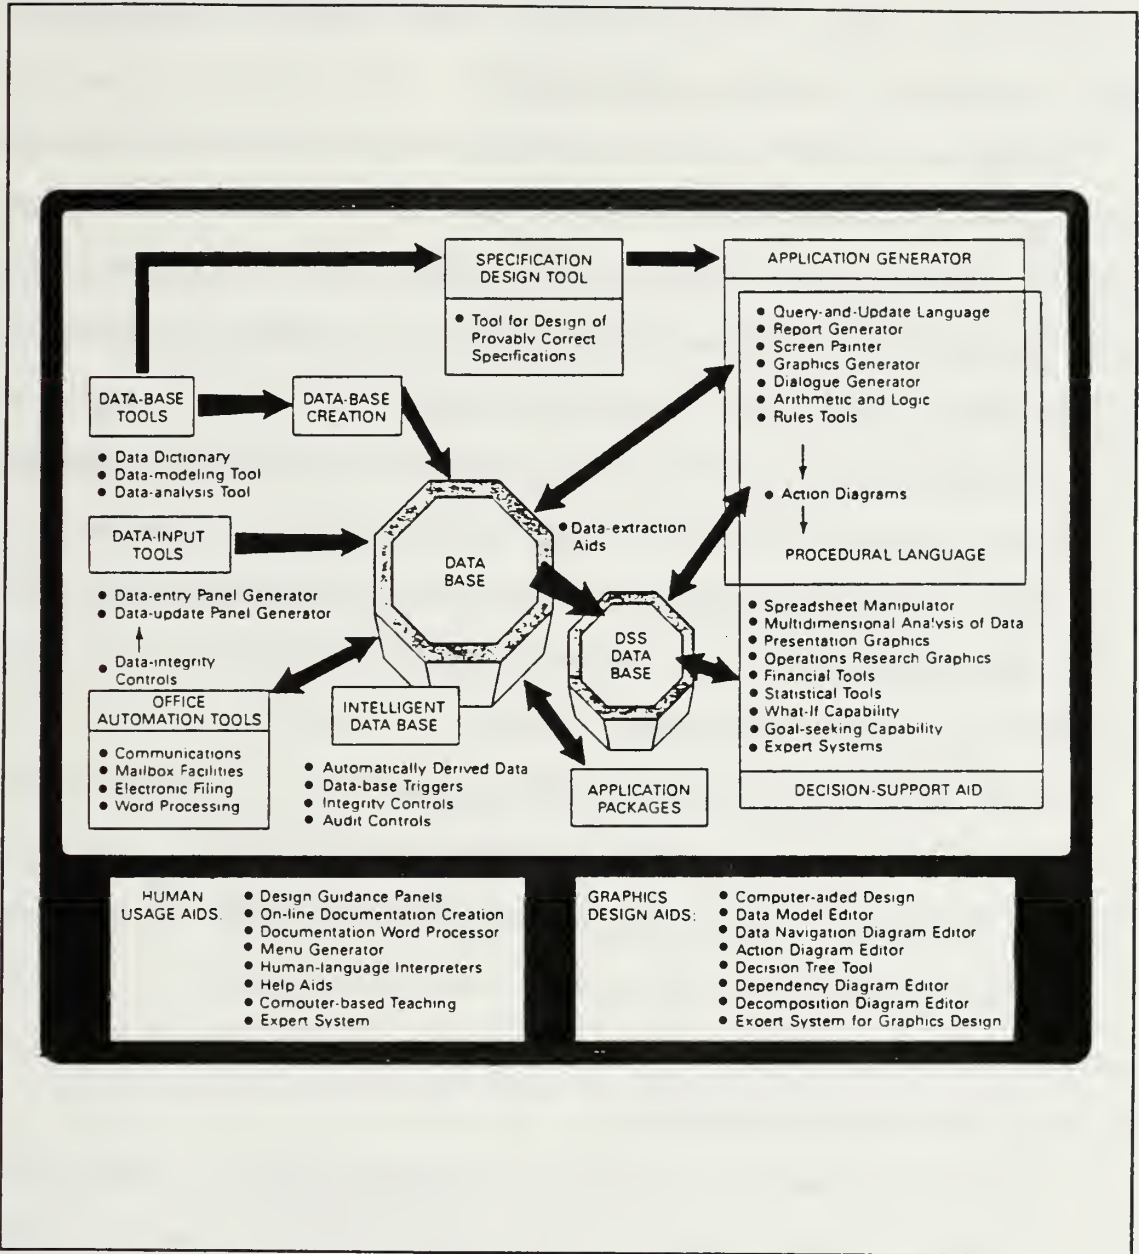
SPECIFICATION DESIGN TOOL

• Tool for Design of Provably Correct Specifications

APPLICATION GENERATOR

• Query-and-Update Language
• Report Generator
• Screen Painter
• Graphics Generator
• Dialogue Generator
• Arithmetic and Logic
• Rules Tools

• Action Diagrams

PROCEDURAL LANGUAGE

DATA-BASE TOOLS

• Data Dictionary
• Data-modeling Tool
• Data-analysis Tool

DATA-BASE CREATION

DATA-INPUT TOOLS

• Data-entry Panel Generator
• Data-update Panel Generator

• Data-integrity Controls

DATA BASE

• Data-extraction Aids

DSS DATA BASE

• Spreadsheet Manipulator
• Multidimensional Analysis of Data
• Presentation Graphics
• Operations Research Graphics
• Financial Tools
• Statistical Tools
• What-If Capability
• Goal-seeking Capability
• Expert Systems

DECISION-SUPPORT AID

OFFICE AUTOMATION TOOLS

• Communications
• Mailbox Facilities
• Electronic Filing
• Word Processing

INTELLIGENT DATA BASE

• Automatically Derived Data
• Data-base Triggers
• Integrity Controls
• Audit Controls

APPLICATION PACKAGES

HUMAN USAGE AIDS:
• Design Guidance Panels
• On-line Documentation Creation
• Documentation Word Processor
• Menu Generator
• Human-language Interpreters
• Help Aids
• Comouter-based Teaching
• Expert System

GRAPHICS DESIGN AIDS:
• Computer-aided Design
• Data Model Editor
• Data Navigation Diagram Editor
• Action Diagram Editor
• Decision Tree Tool
• Dependency Diagram Editor
• Decomposition Diagram Editor
• Exoert System for Graphics Design